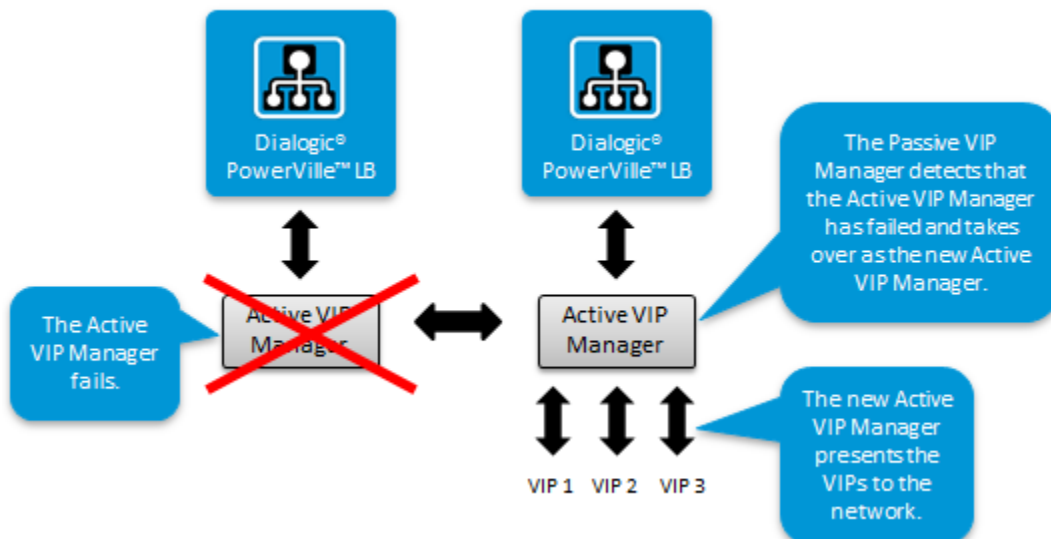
Dialogic®
PowerVille™ LB

Dialogic®
PowerVille™ LB

The Passive VIP Manager detects that the Active VIP Manager has failed and takes over as the new Active VIP Manager.

The Active VIP Manager fails.

Active VIP Manager

Active VIP Manager

The new Active VIP Manager presents the VIPs to the network.

VIP 1 VIP 2 VIP 3